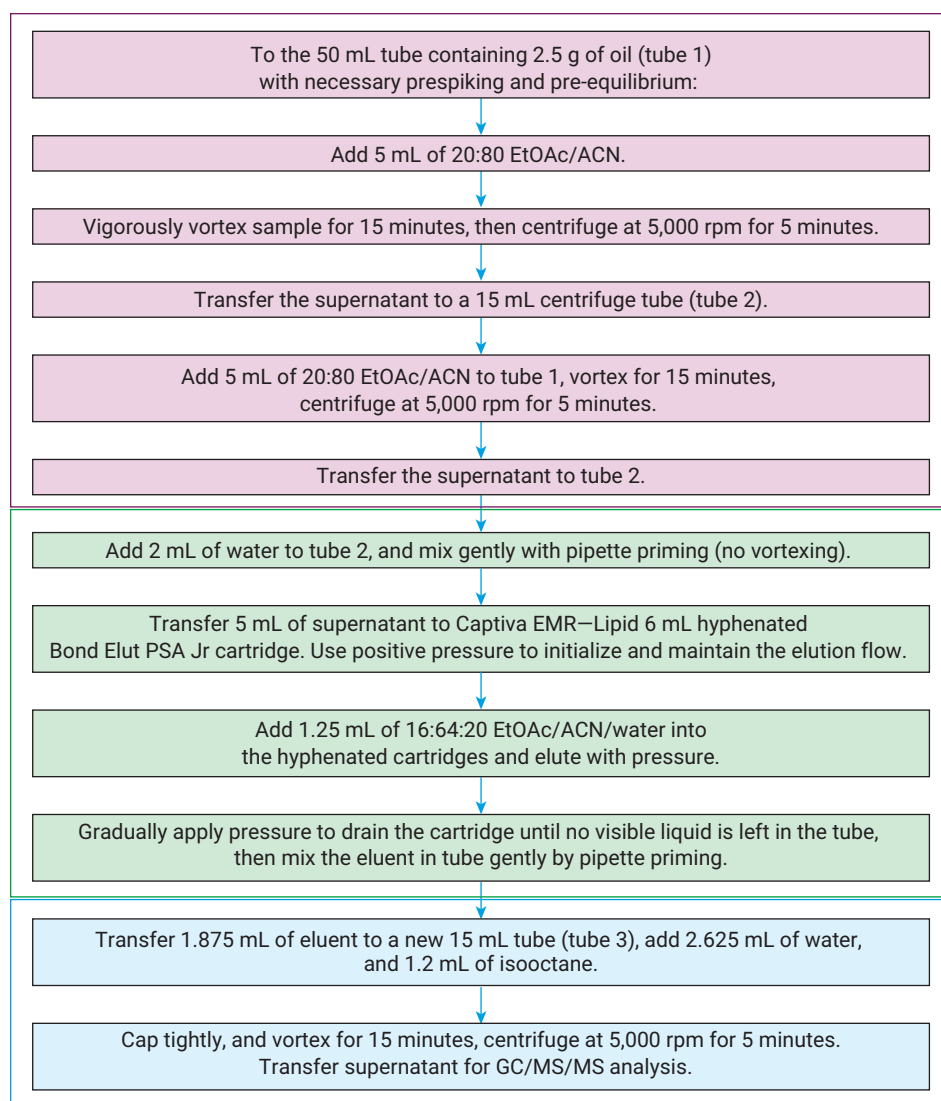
To the 50 mL tube containing 2.5 g of oil (tube 1) with necessary prespiking and pre-equilibrium:

Add 5 mL of 20:80 EtOAc/ACN.

Vigorously vortex sample for 15 minutes, then centrifuge at 5,000 rpm for 5 minutes.

Transfer the supernatant to a 15 mL centrifuge tube (tube 2).

Add 5 mL of 20:80 EtOAc/ACN to tube 1, vortex for 15 minutes, centrifuge at 5,000 rpm for 5 minutes.

Transfer the supernatant to tube 2.

Add 2 mL of water to tube 2, and mix gently with pipette priming (no vortexing).

Transfer 5 mL of supernatant to Captiva EMR—Lipid 6 mL hyphenated Bond Elut PSA Jr cartridge. Use positive pressure to initialize and maintain the elution flow.

Add 1.25 mL of 16:64:20 EtOAc/ACN/water into the hyphenated cartridges and elute with pressure.

Gradually apply pressure to drain the cartridge until no visible liquid is left in the tube, then mix the eluent in tube gently by pipette priming.

Transfer 1.875 mL of eluent to a new 15 mL tube (tube 3), add 2.625 mL of water, and 1.2 mL of isooctane.

Cap tightly, and vortex for 15 minutes, centrifuge at 5,000 rpm for 5 minutes. Transfer supernatant for GC/MS/MS analysis.